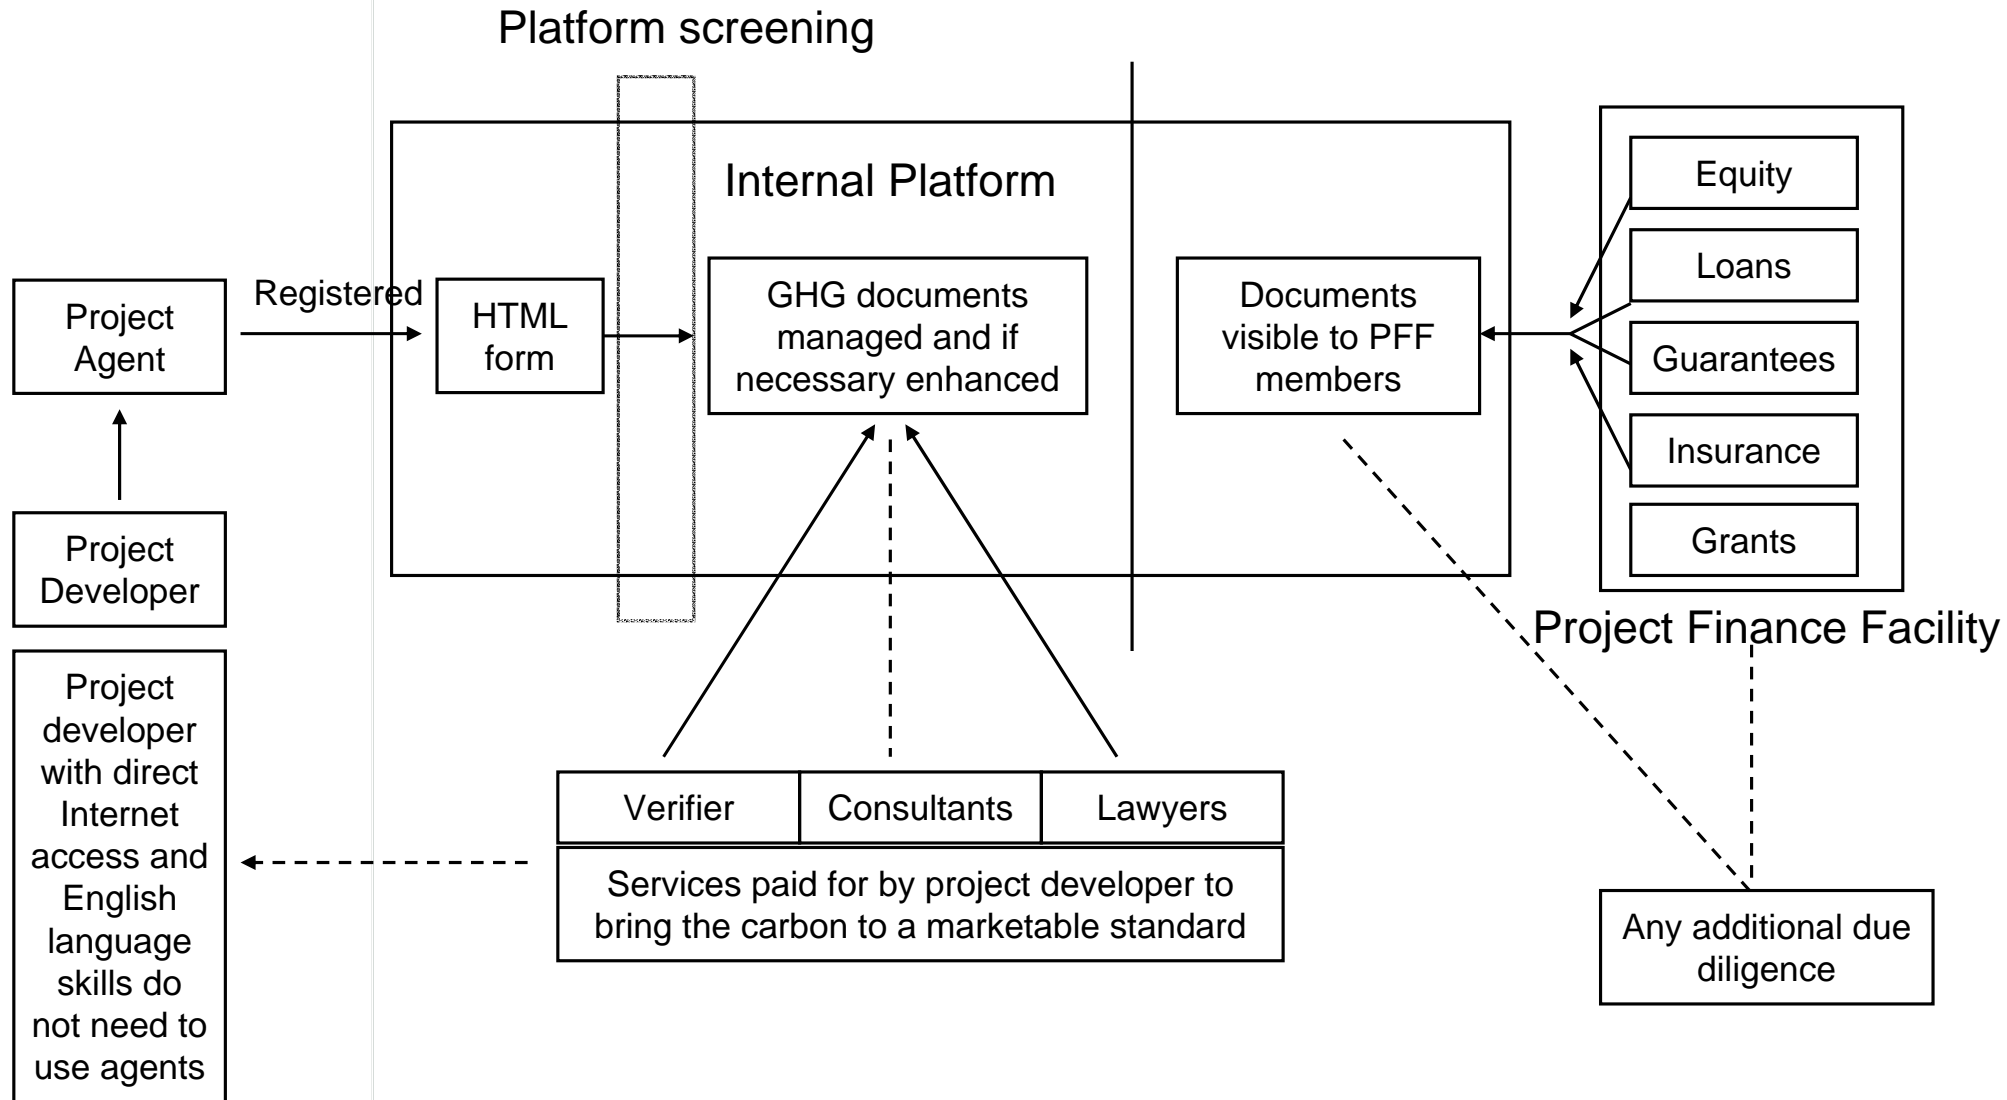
Platform screening

Internal Platform

Project Agent

Registered

HTML form

GHG documents managed and if necessary enhanced

Documents visible to PFF members

Equity

Loans

Guarantees

Insurance

Grants

Project Finance Facility

Project Developer

Project developer with direct Internet access and English language skills do not need to use agents

Verifier

Consultants

Lawyers

Services paid for by project developer to bring the carbon to a marketable standard

Any additional due diligence